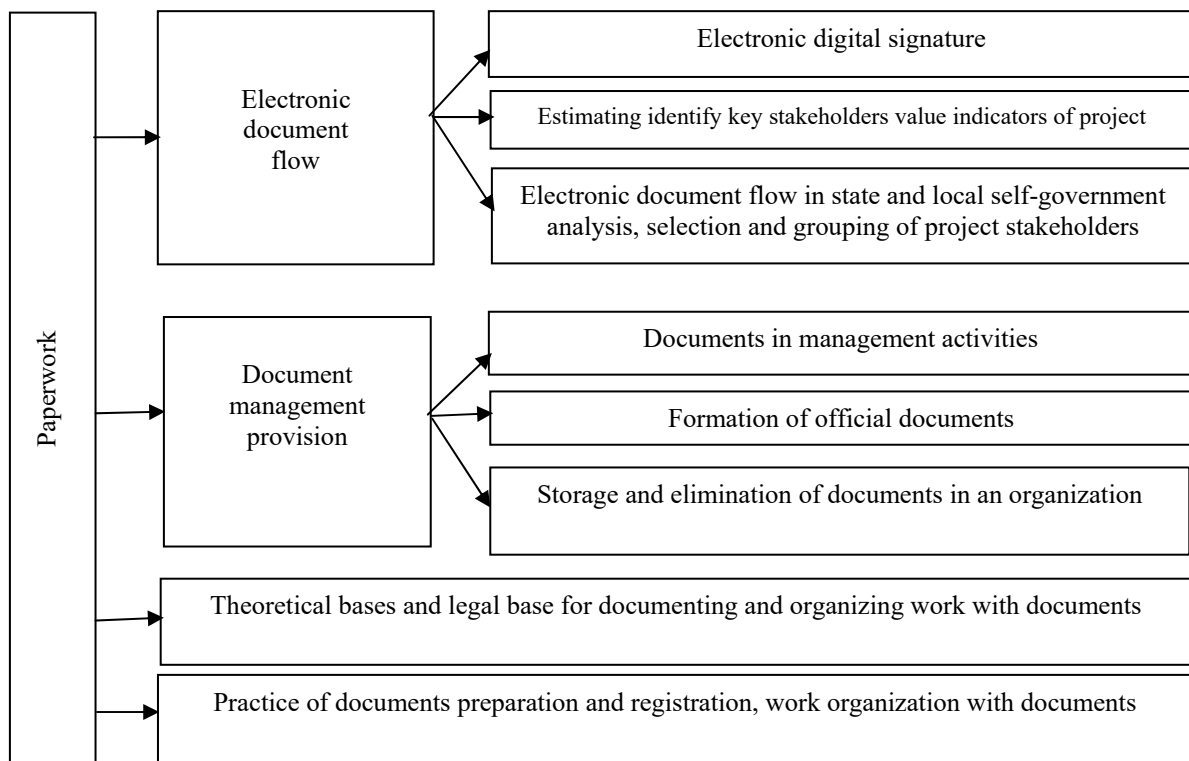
Paperwork

Electronic document flow

Electronic digital signature

Estimating identify key stakeholders value indicators of project

Electronic document flow in state and local self-government analysis, selection and grouping of project stakeholders

Document management provision

Documents in management activities

Formation of official documents

Storage and elimination of documents in an organization

Theoretical bases and legal base for documenting and organizing work with documents

Practice of documents preparation and registration, work organization with documents